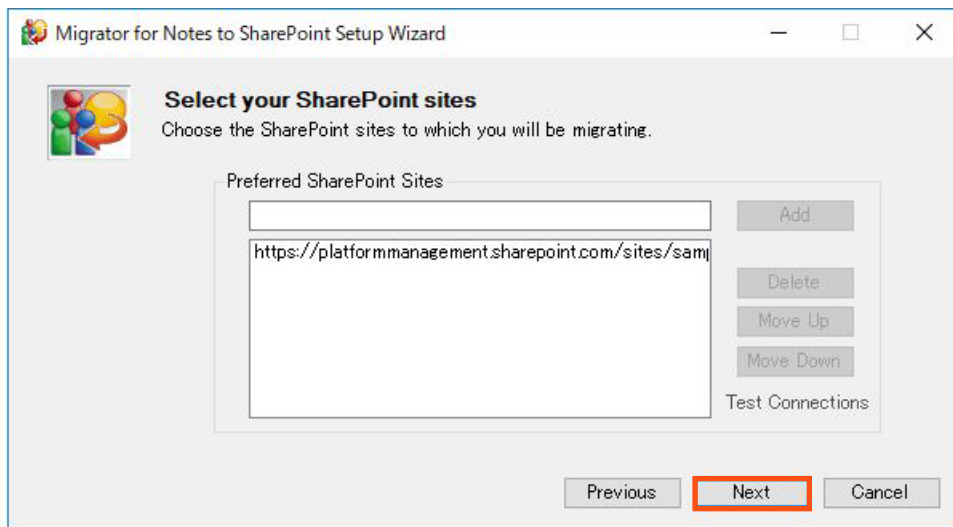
Migrator for Notes to SharePoint Setup Wizard

Select your SharePoint sites
Choose the SharePoint sites to which you will be migrating.

Preferred SharePoint Sites

Add

https://platformmanagement.sharepoint.com/sites/sam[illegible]

Delete
Move Up
Move Down
Test Connections

Previous
Next
Cancel